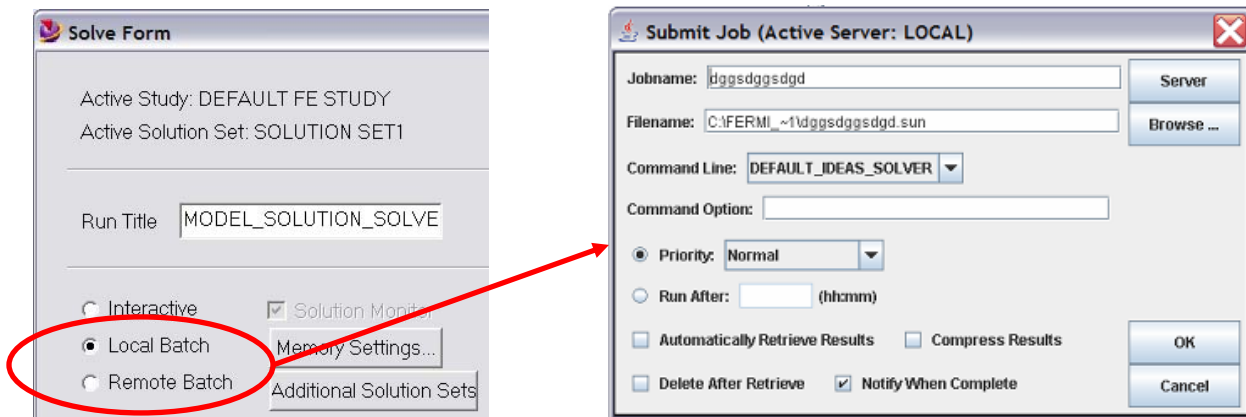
Solve Form

Active Study: DEFAULT FE STUDY
Active Solution Set: SOLUTION SET1

Run Title MODEL_SOLUTION_SOLVE

Interactive
Solution Monitor
Local Batch
Memory Settings...
Remote Batch
Additional Solution Sets

Submit Job (Active Server: LOCAL)

Jobname: dggsdggsdgd
Server
Filename: C:\FERMI_~1\dggsdggsdgd.sun
Browse ...
Command Line: DEFAULT_IDEAS_SOLVER
Command Option:
Priority: Normal
Run After: (hh:mm)
Automatically Retrieve Results
Compress Results
OK
Delete After Retrieve
Notify When Complete
Cancel